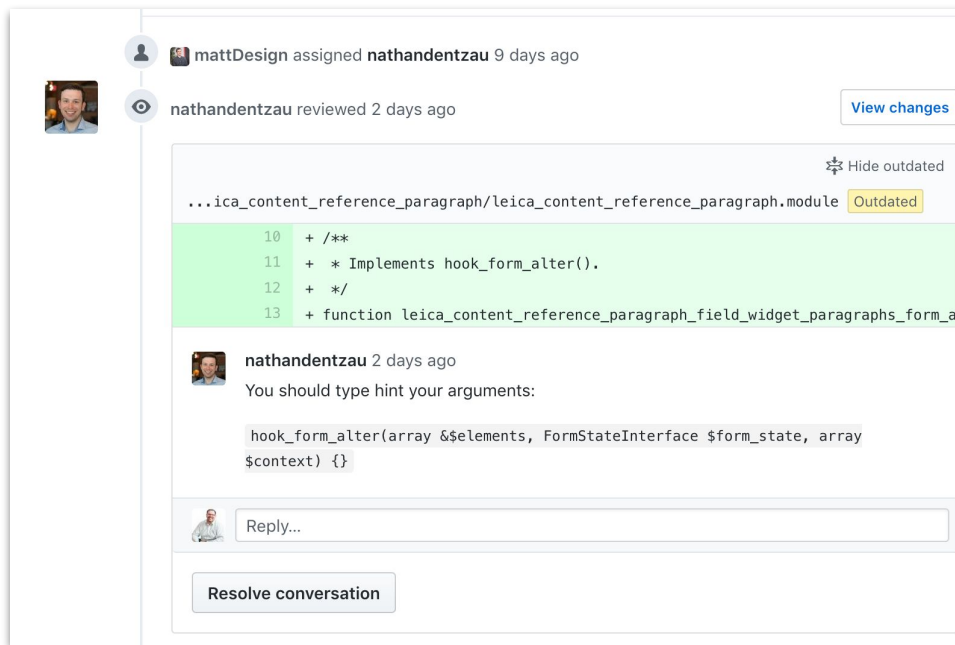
mattDesign assigned nathandentzau 9 days ago

nathandentzau reviewed 2 days ago

View changes

Hide outdated

...ica_content_reference_paragraph/leica_content_reference_paragraph.module Outdated

10 + /**
11 + * Implements hook_form_alter().
12 + */
13 + function leica_content_reference_paragraph_field_widget_paragraphs_form_a

nathandentzau 2 days ago

You should type hint your arguments:

hook_form_alter(array &$elements, FormStateInterface $form_state, array $context) {}

Reply...

Resolve conversation